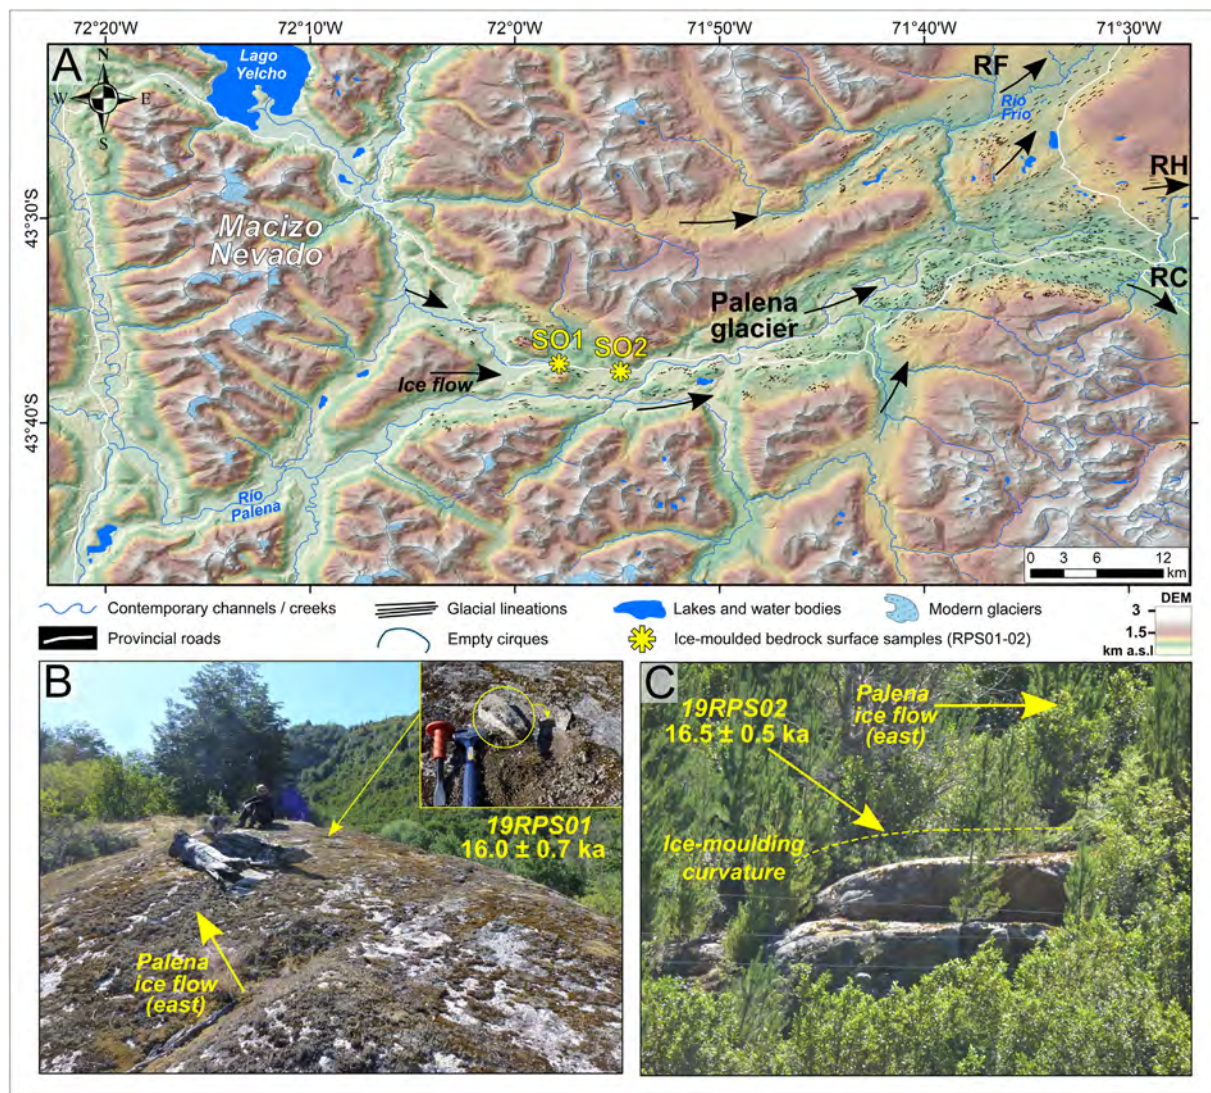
72°20'W 72°10'W 72°0'W 71°50'W 71°40'W 71°30'W

A

N
W E
S

Lago Yelcho

RF

Río Frío

RH

43°30'S

Macizo Nevado

RC

Palena glacier

SO1 SO2

Ice flow

43°40'S

Río Palena

0 3 6 12 km

Contemporary channels / creeks
Glacial lineations
Lakes and water bodies
Modern glaciers
DEM
3
1.5
km a.s.l
Provincial roads
Empty cirques
Ice-moulded bedrock surface samples (RPS01-02)

B

19RPS01
16.0 ± 0.7 ka

Palena ice flow (east)

C

19RPS02
16.5 ± 0.5 ka

Palena ice flow (east)

Ice-moulding curvature